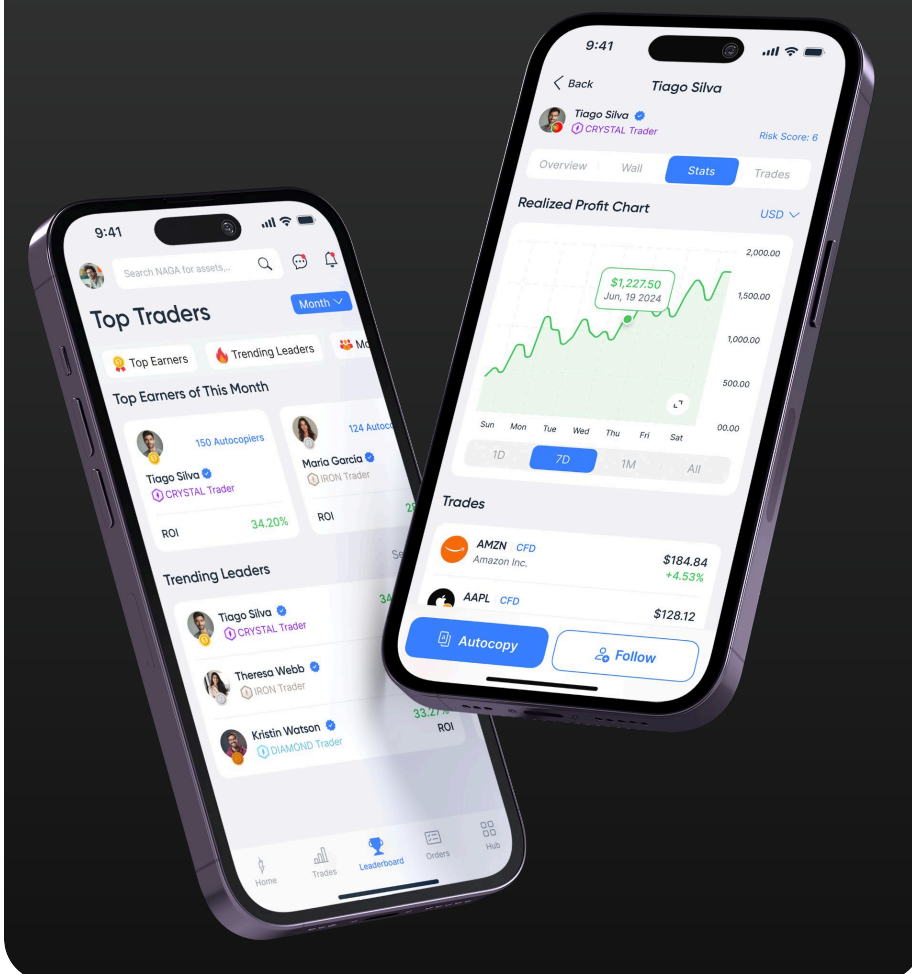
9:41

Search NAGA for assets...

Top Traders

Month

Top Earners
Trending Leaders
Mo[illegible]

Top Earners of This Month

150 Autocopiers
Tiago Silva
CRYSTAL Trader
ROI 34.20%

124 Autoc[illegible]
Maria Garcia
IRON Trader
ROI 2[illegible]

Trending Leaders
Se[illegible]

Tiago Silva
CRYSTAL Trader
34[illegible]

Theresa Webb
IRON Trader

Kristin Watson
DIAMOND Trader
33.2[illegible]
ROI

Home
Trades
Leaderboard
Orders
Hub

9:41

Back
Tiago Silva

Tiago Silva
CRYSTAL Trader
Risk Score: 6

Overview
Wall
Stats
Trades

Realized Profit Chart
USD

$1,227.50
Jun, 19 2024

2,000.00
1,500.00
1,000.00
500.00
00.00

Sun
Mon
Tue
Wed
Thu
Fri
Sat

1D
7D
1M
All

Trades

AMZN CFD
Amazon Inc.
$184.84
+4.53%

AAPL CFD
$128.12

Autocopy
Follow